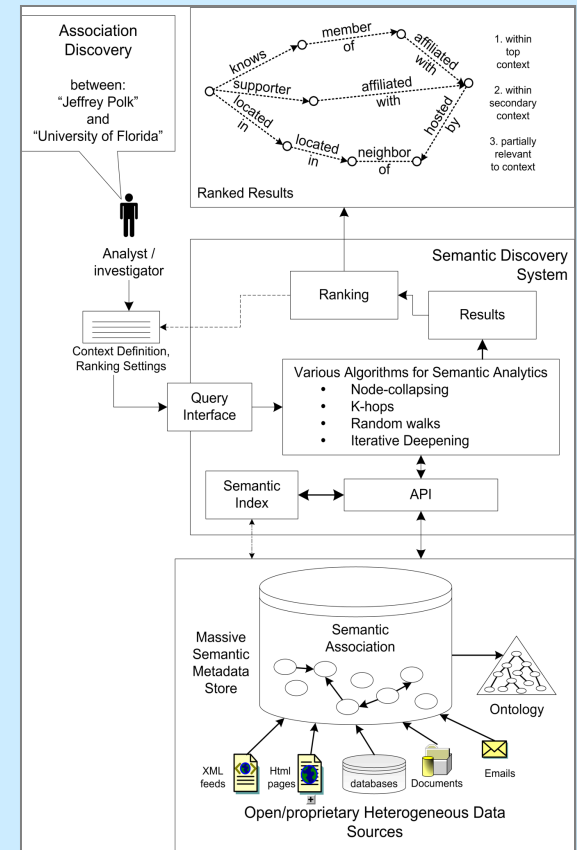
Association Discovery

between:
"Jeffrey Polk"
and
"University of Florida"

knows
member of
affiliated with
supporter
affiliated with
located in
located in
neighbor of
hosted by

1. within top context

2. within secondary context

3. partially relevant to context

Ranked Results

Analyst / investigator

Semantic Discovery System

Ranking

Results

Context Definition, Ranking Settings

Query Interface

Various Algorithms for Semantic Analytics
• Node-collapsing
• K-hops
• Random walks
• Iterative Deepening

Semantic Index

API

Massive Semantic Metadata Store

Semantic Association

Ontology

XML feeds

Html pages

databases

Documents

Emails

Open/proprietary Heterogeneous Data Sources